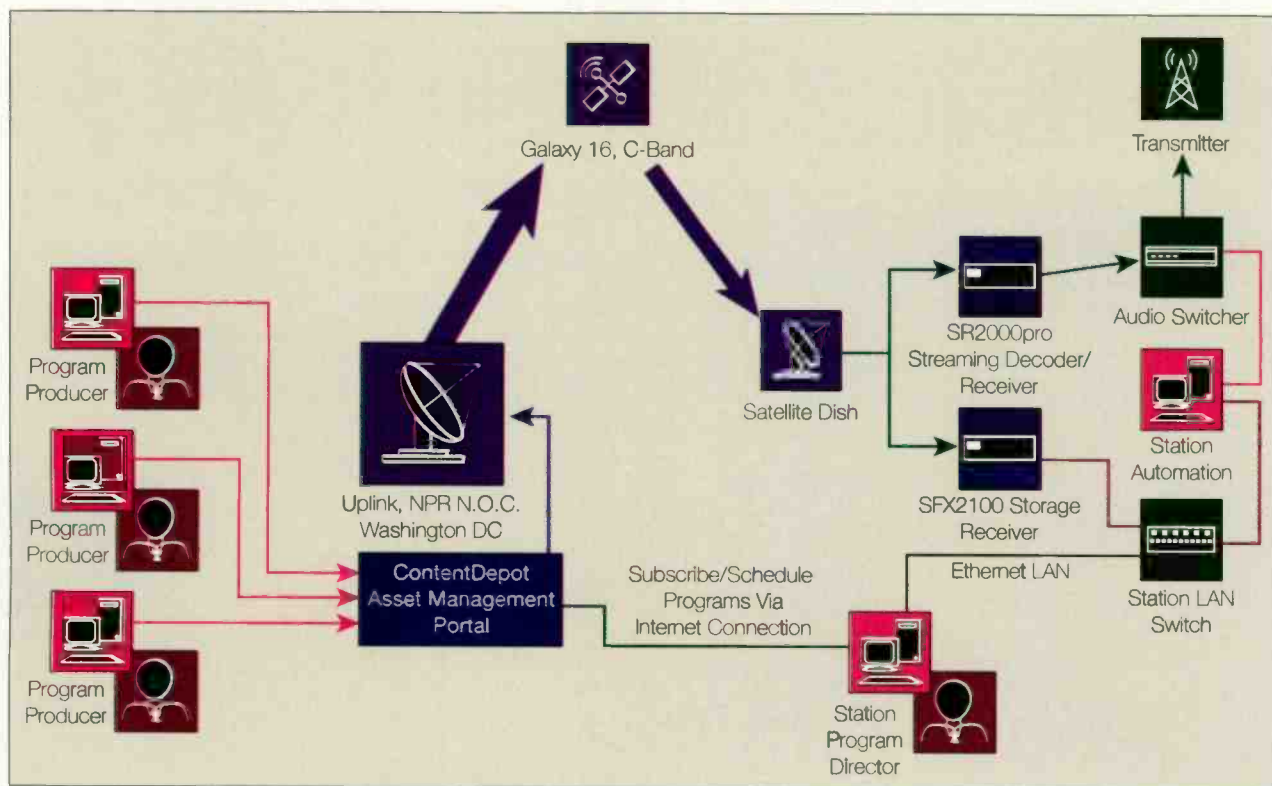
Galaxy 16, C-Band

Transmitter

Program Producer

Program Producer

Program Producer

Uplink, NPR N.O.C. Washington DC

ContentDepot Asset Management Portal

Satellite Dish

SR2000pro Streaming Decoder/ Receiver

SFX2100 Storage Receiver

Audio Switcher

Station Automation

Station LAN Switch

Ethernet LAN

Subscribe/Schedule Programs Via Internet Connection

Station Program Director